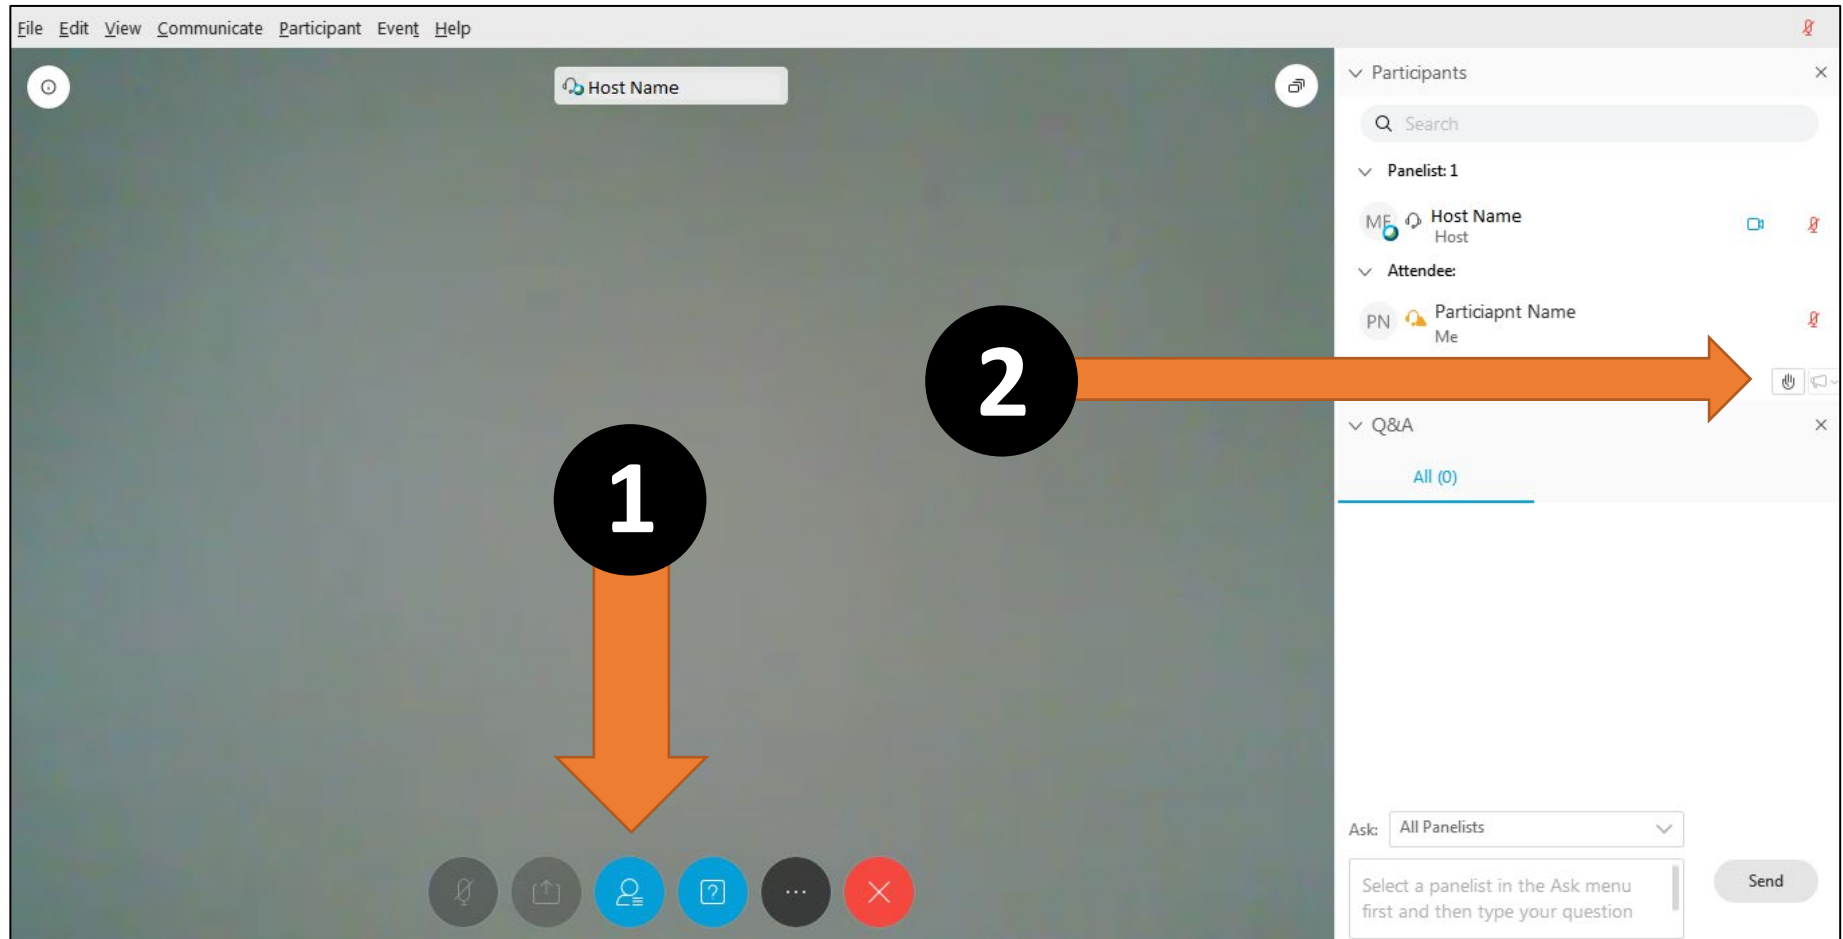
File Edit View Communicate Participant Event Help

Host Name

Participants

Search

Panelist: 1

ME Host Name
Host

Attendee:

PN Particiapnt Name
Me

2

1

Q&A

All (0)

Ask: All Panelists

Select a panelist in the Ask menu first and then type your question

Send

...